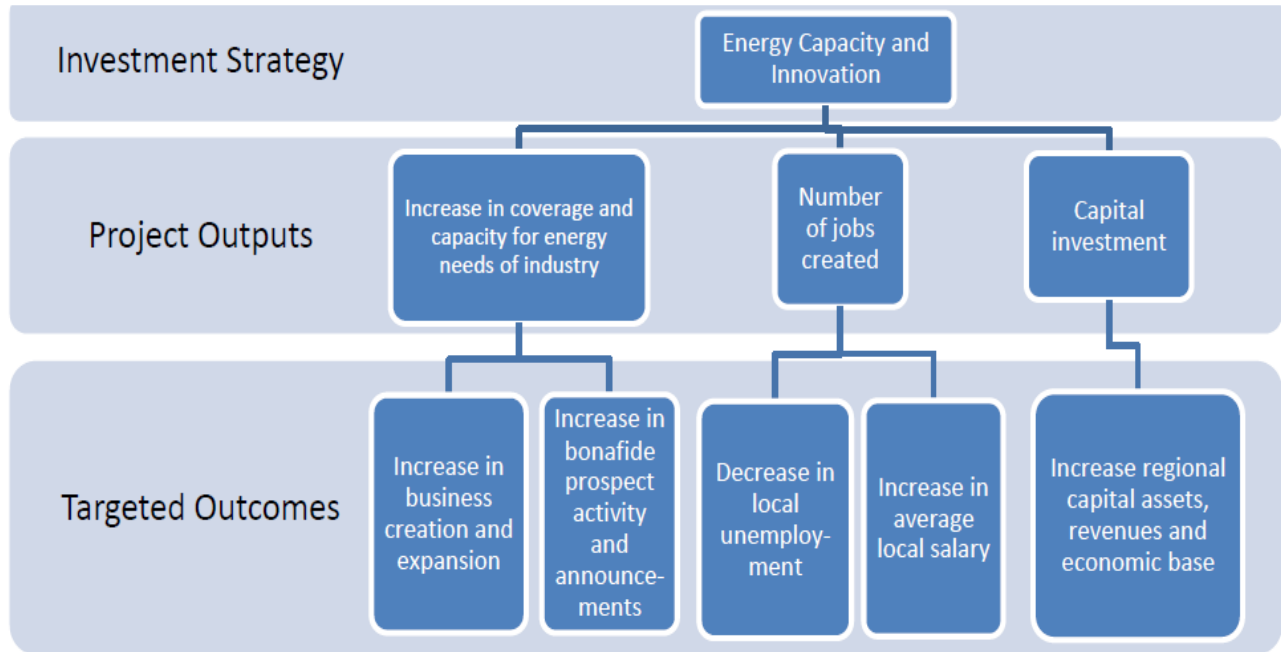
Investment Strategy

Energy Capacity and Innovation

Project Outputs

Increase in coverage and capacity for energy needs of industry

Number of jobs created

Capital investment

Targeted Outcomes

Increase in business creation and expansion

Increase in bonafide prospect activity and announcements

Decrease in local unemployment

Increase in average local salary

Increase regional capital assets, revenues and economic base